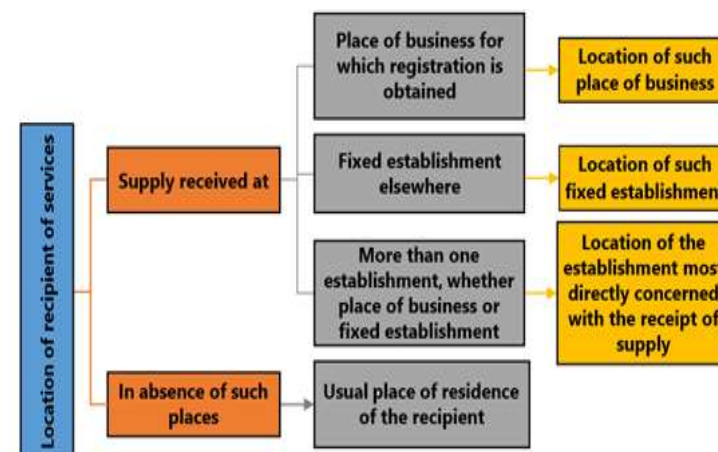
Location of recipient of services

Supply received at

Place of business for which registration is obtained

Location of such place of business

Fixed establishment elsewhere

Location of such fixed establishmen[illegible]

More than one establishment, whether place of business or fixed establishment

Location of the establishment mos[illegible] directly concerned with the receipt o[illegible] supply

In absence of such places

Usual place of residence of the recipient